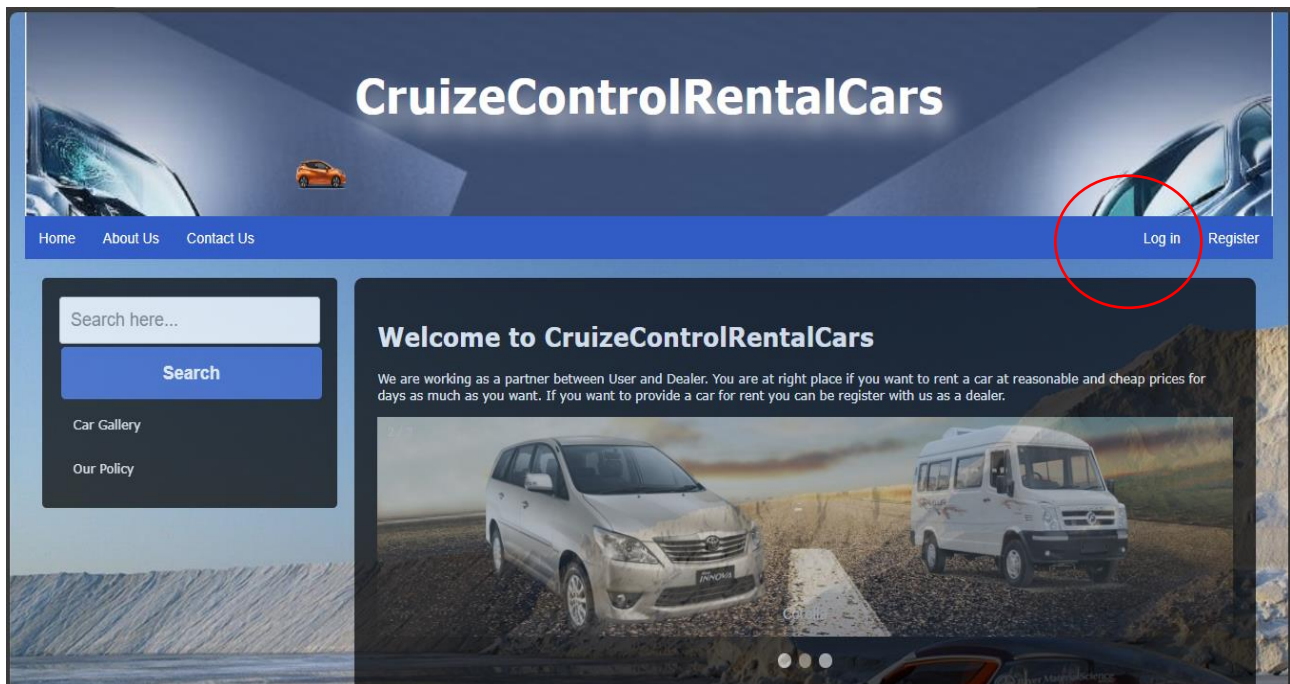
CruizeControlRentalCars

Home About Us Contact Us Log in Register

Search here...

Search

Car Gallery

Our Policy

Welcome to CruizeControlRentalCars

We are working as a partner between User and Dealer. You are at right place if you want to rent a car at reasonable and cheap prices for days as much as you want. If you want to provide a car for rent you can be register with us as a dealer.